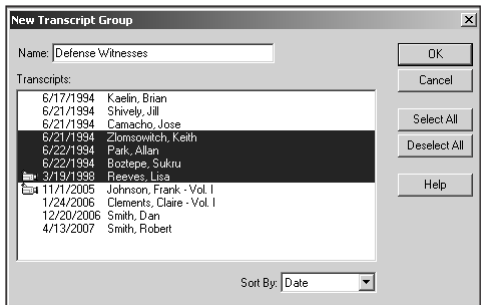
New Transcript Group

Name: Defense Witnesses

Transcripts:

| | |
|---|---|
| 6/17/1994 | Kaelin, Brian |
| 6/21/1994 | Shively, Jill |
| 6/21/1994 | Camacho, Jose |
| 6/21/1994 | Zlomsowitch, Keith |
| 6/22/1994 | Park, Allan |
| 6/22/1994 | Boztepe, Sukru |
| 3/19/1998 | Reeves, Lisa |
| 11/1/2005 | Johnson, Frank - Vol. I |
| 1/24/2006 | Clements, Claire - Vol. I |
| 12/20/2006 | Smith, Dan |
| 4/13/2007 | Smith, Robert |

Sort By: Date

OK

Cancel

Select All

Deselect All

Help